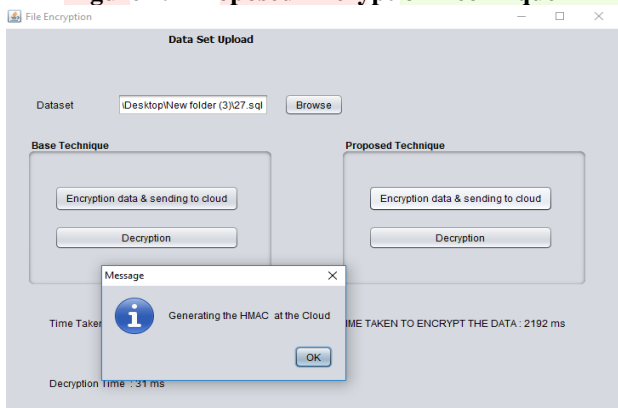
File Encryption

Data Set Upload

Dataset \Desktop\New folder (3)\27.sql Browse

Base Technique

Encryption data & sending to cloud

Decryption

Proposed Technique

Encryption data & sending to cloud

Decryption

Message

Generating the HMAC at the Cloud

OK

Time Taken

IME TAKEN TO ENCRYPT THE DATA : 2192 ms

Decryption Time : 31 ms